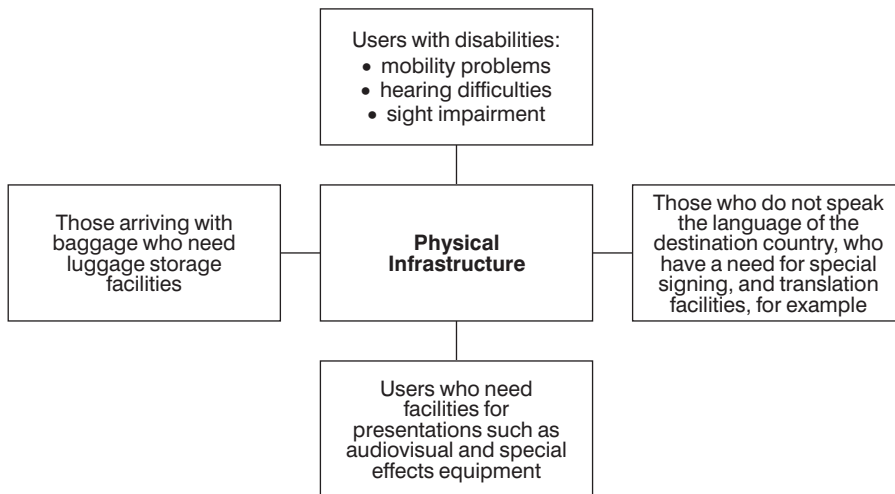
Users with disabilities:
• mobility problems
• hearing difficulties
• sight impairment

Those arriving with baggage who need luggage storage facilities

**Physical Infrastructure**

Those who do not speak the language of the destination country, who have a need for special signing, and translation facilities, for example

Users who need facilities for presentations such as audiovisual and special effects equipment